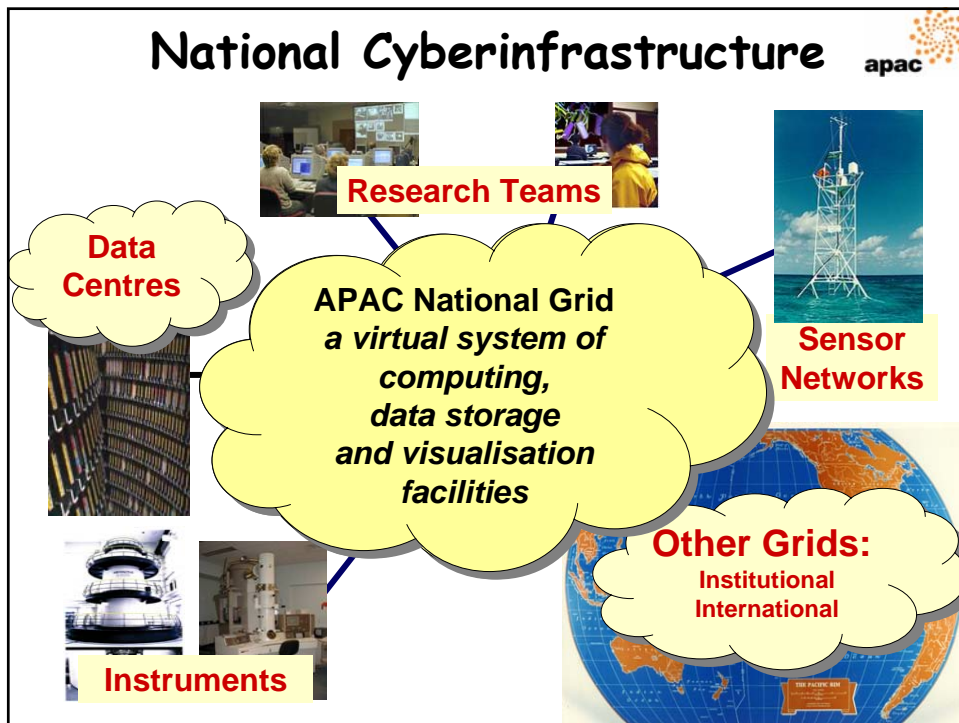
National Cyberinfrastructure

apac

Research Teams

Data Centres

APAC National Grid
*a virtual system of computing, data storage and visualisation facilities*

Sensor Networks

Other Grids:
Institutional
International

Instruments

THE PACIFIC RIM